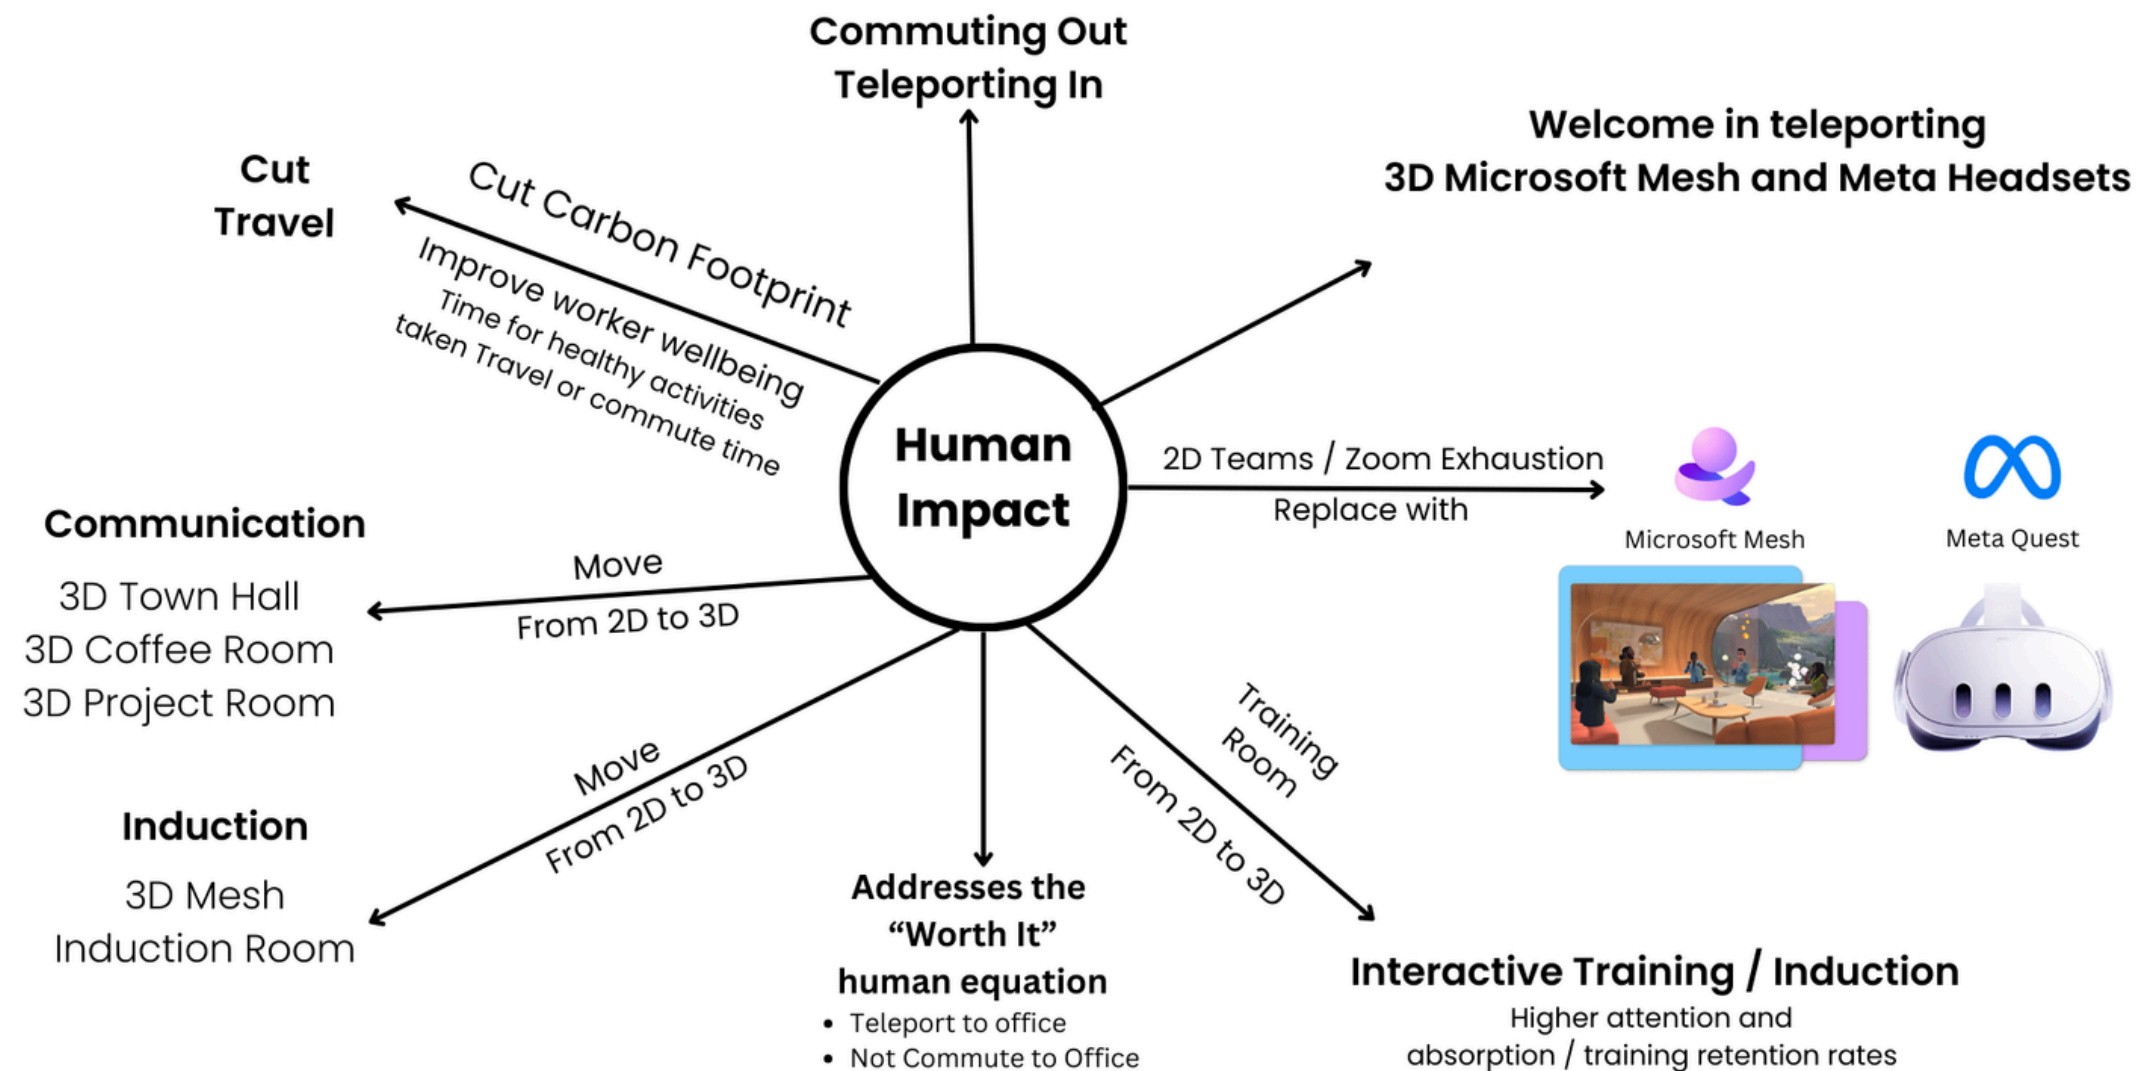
Commuting Out
Teleporting In

Welcome in teleporting
3D Microsoft Mesh and Meta Headsets

Cut
Travel

Cut Carbon Footprint

Improve worker wellbeing
Time for healthy activities
taken Travel or commute time

Human
Impact

2D Teams / Zoom Exhaustion
Replace with

Microsoft Mesh

Meta Quest

Communication

3D Town Hall
3D Coffee Room
3D Project Room

Move
From 2D to 3D

Training
Room

From 2D to 3D

Move
From 2D to 3D

Induction

3D Mesh
Induction Room

Addresses the
"Worth It"
human equation
• Teleport to office
• Not Commute to Office

Interactive Training / Induction
Higher attention and
absorption / training retention rates